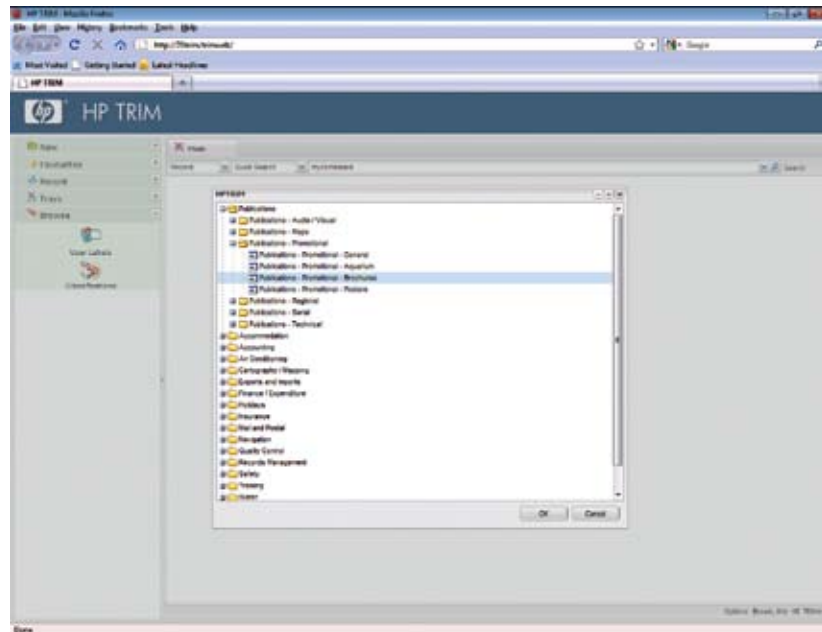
HP TRIM - Mozilla Firefox

File Edit View History Bookmarks Tools Help

http://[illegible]/trimweb/

Google

Most Visited Getting Started Latest Headlines

HP TRIM

HP TRIM

New

Favourites

Record

Trays

Browse

User Labels

Classifications

Home

Record Quick Search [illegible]

Search

HPTRIM

Publications
Publications - Audio / Visual
Publications - Maps
Publications - Promotional
Publications - Promotional - General
Publications - Promotional - Aquarium
Publications - Promotional - Brochures
Publications - Promotional - Posters
Publications - Regional
Publications - Serial
Publications - Technical
Accommodation
Accounting
Air Conditioning
Cartography / Mapping
Exports and Imports
Finance / Expenditure
Holidays
Insurance
Mail and Postal
Reception
Quality Control
Records Management
Safety
Training
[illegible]

OK Cancel

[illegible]

Done